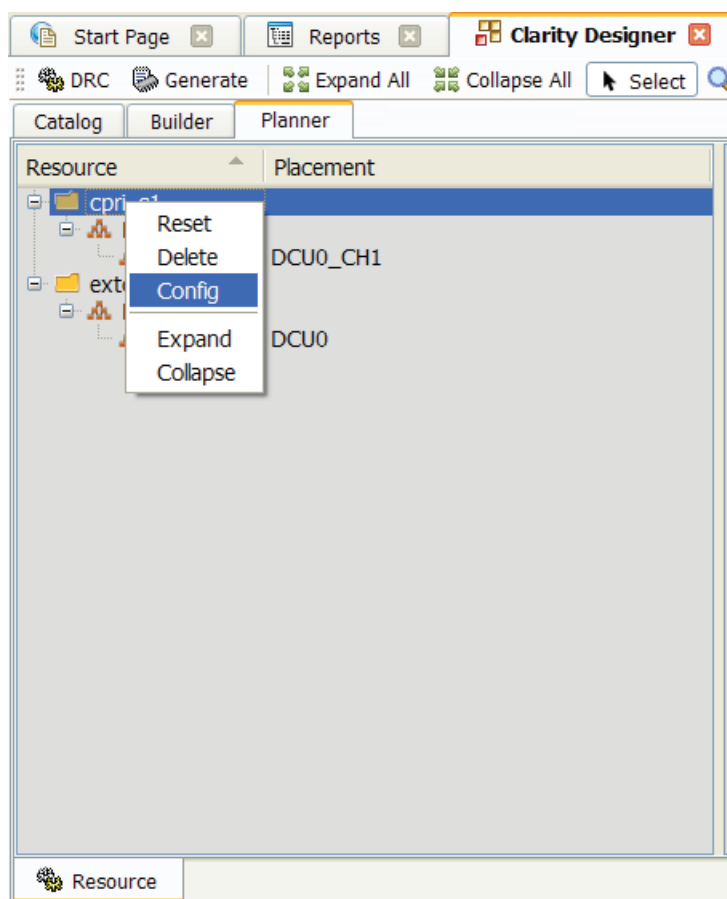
Start Page
Reports
Clarity Designer

DRC
Generate
Expand All
Collapse All
Select

Catalog
Builder
Planner

| Resource | Placement |
|---|---|
| cpri_c1 | |
| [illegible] | |
| | DCU0_CH1 |
| ext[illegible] | |
| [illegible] | |
| | DCU0 |

Reset
Delete
Config
Expand
Collapse

Resource